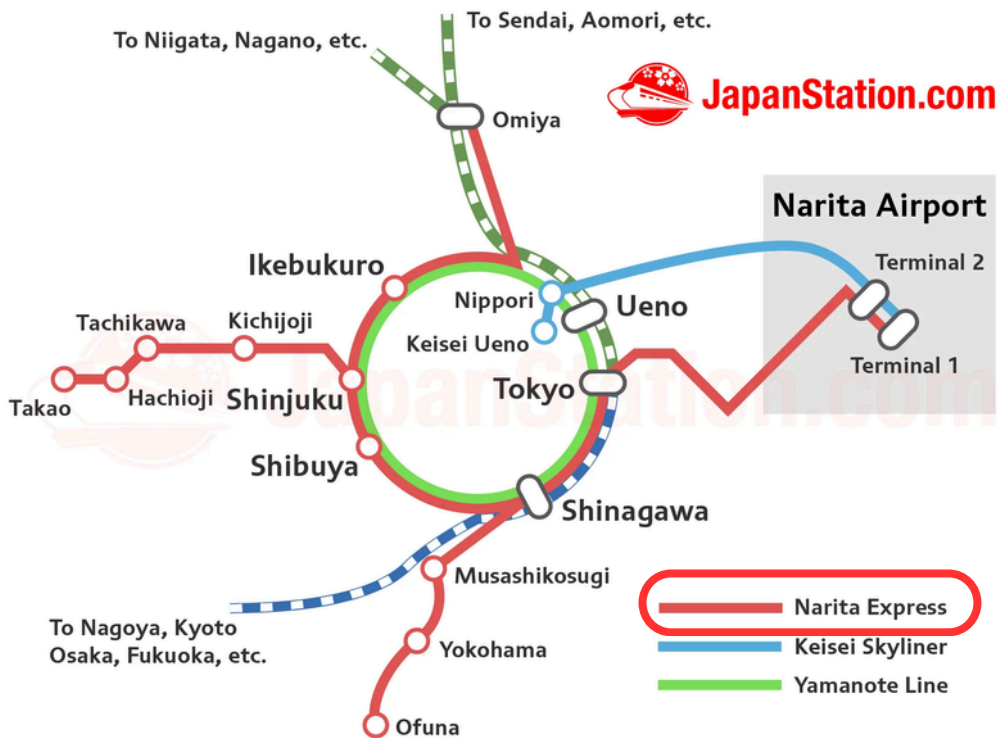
To Sendai, Aomori, etc.
To Niigata, Nagano, etc.
JapanStation.com
Omiya
Narita Airport
Terminal 2
Terminal 1
Ikebukuro
Nippori
Ueno
Keisei Ueno
Tokyo
Tachikawa
Kichijoji
Takao
Hachioji
Shinjuku
Shibuya
Shinagawa
Musashikosugi
To Nagoya, Kyoto Osaka, Fukuoka, etc.
Yokohama
Ofuna
Narita Express
Keisei Skyliner
Yamanote Line